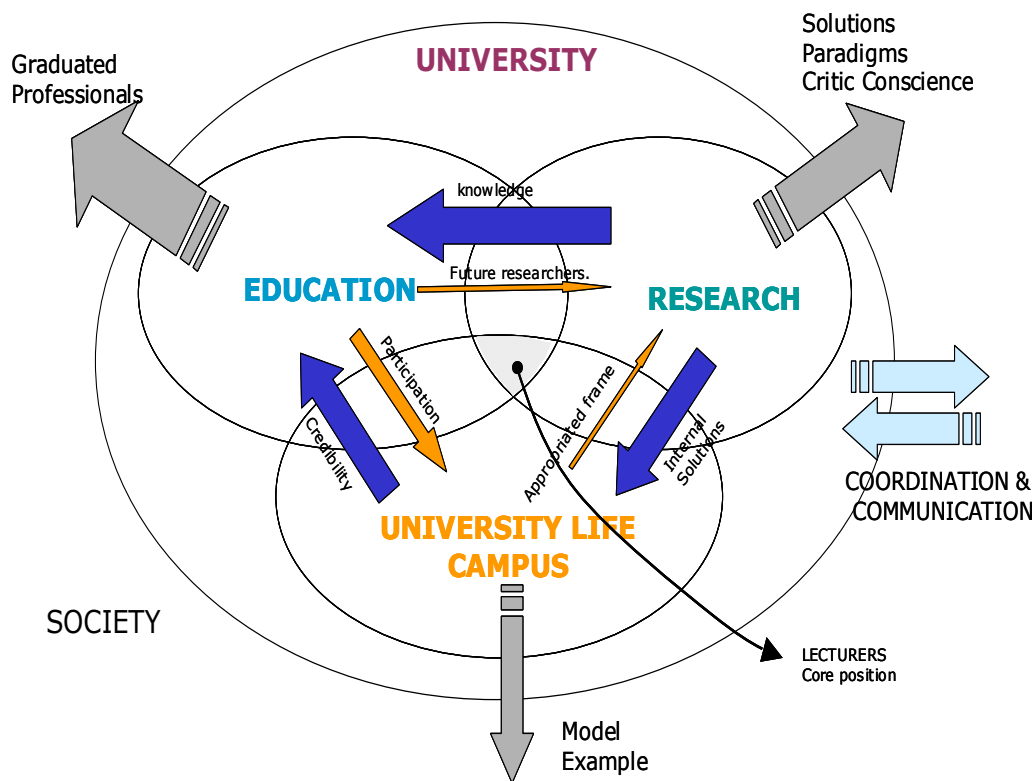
Graduated Professionals

UNIVERSITY

Solutions
Paradigms
Critic Conscience

knowledge

Future researchers.

EDUCATION

RESEARCH

Participation

Credibility

Appropriated frame

Internal Solutions

COORDINATION & COMMUNICATION

UNIVERSITY LIFE CAMPUS

SOCIETY

LECTURERS
Core position

Model
Example